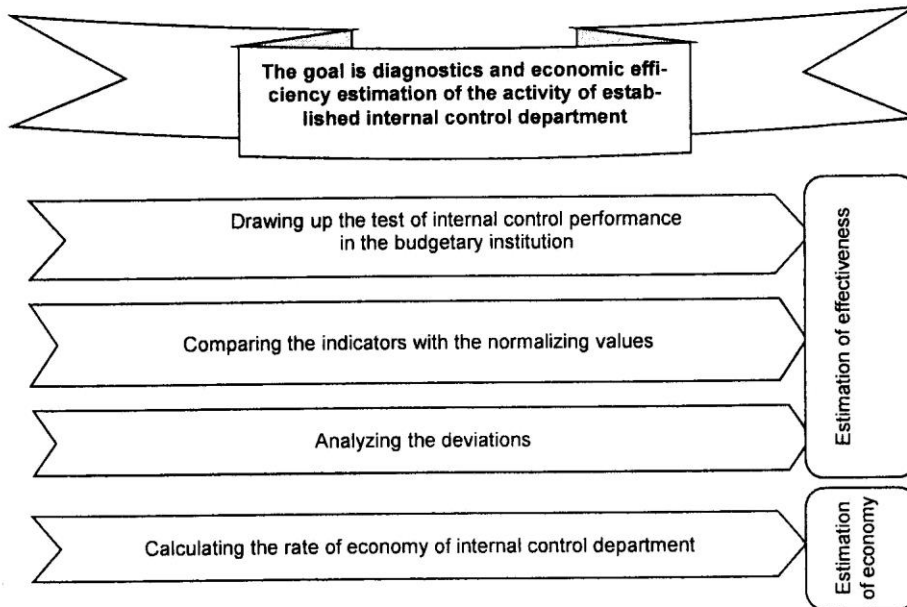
The goal is diagnostics and economic efficiency estimation of the activity of established internal control department

Drawing up the test of internal control performance in the budgetary institution

Comparing the indicators with the normalizing values

Analyzing the deviations

Estimation of effectiveness

Calculating the rate of economy of internal control department

Estimation of economy